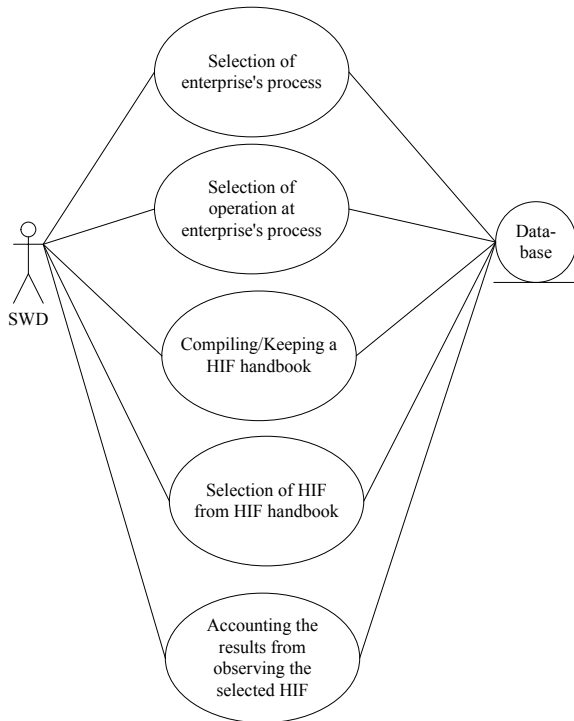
Selection of enterprise's process

Selection of operation at enterprise's process

Compiling/Keeping a HIF handbook

Selection of HIF from HIF handbook

Accounting the results from observing the selected HIF

SWD

Database